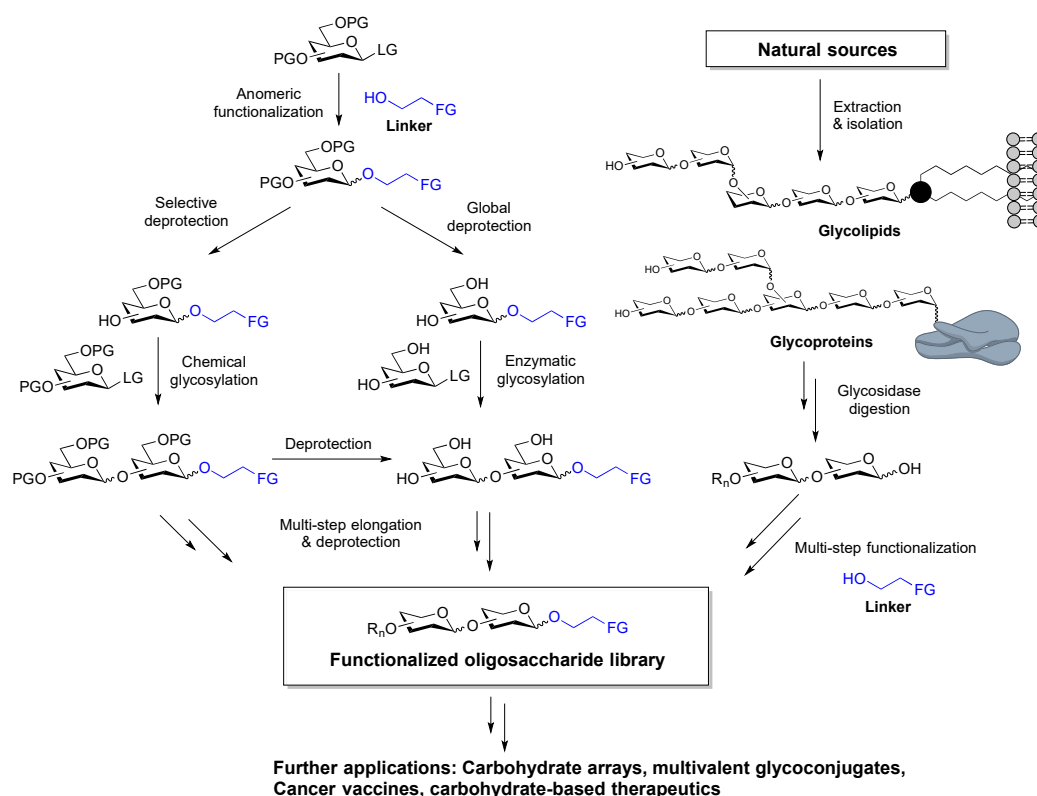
OPG
PGO
LG
Anomeric functionalization
HO
FG
Linker
OPG
PGO
O
FG
Selective deprotection
Global deprotection
OPG
HO
O
FG
OH
HO
O
FG
OPG
PGO
LG
Chemical glycosylation
OH
HO
LG
Enzymatic glycosylation
OPG
OPG
PGO
O
O
FG
Deprotection
OH
OH
HO
O
O
FG
Multi-step elongation & deprotection
$R_n$O
O
O
FG
Functionalized oligosaccharide library
Further applications: Carbohydrate arrays, multivalent glycoconjugates, Cancer vaccines, carbohydrate-based therapeutics

Natural sources
Extraction & isolation
HO
O
O
O
Glycolipids
HO
HO
O
O
O
Glycoproteins
Glycosidase digestion
$R_n$O
O
OH
Multi-step functionalization
HO
FG
Linker